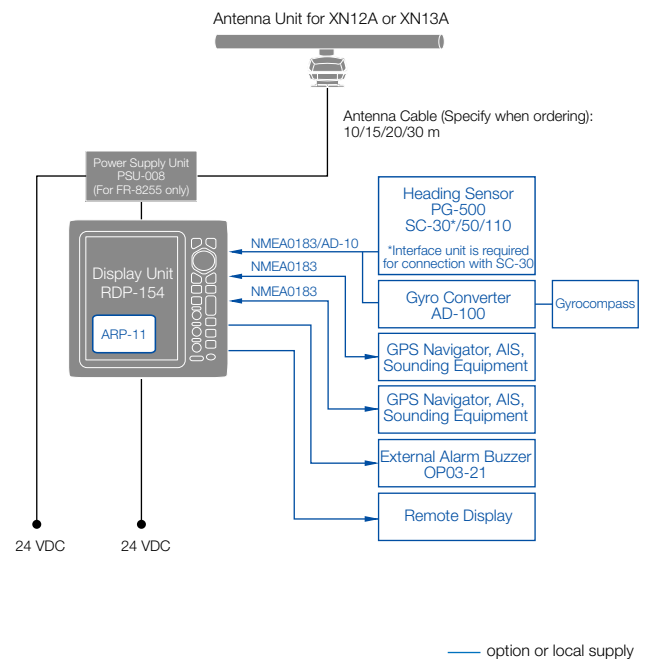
Antenna Unit for XN12A or XN13A

Antenna Cable (Specify when ordering): 10/15/20/30 m

Power Supply Unit
PSU-008
(For FR-8255 only)

Display Unit
RDP-154

ARP-11

NMEA0183/AD-10

NMEA0183

NMEA0183

Heading Sensor
PG-500
SC-30*/50/110
*Interface unit is required for connection with SC-30

Gyro Converter
AD-100

Gyrocompass

GPS Navigator, AIS, Sounding Equipment

GPS Navigator, AIS, Sounding Equipment

External Alarm Buzzer
OP03-21

Remote Display

24 VDC

24 VDC

option or local supply